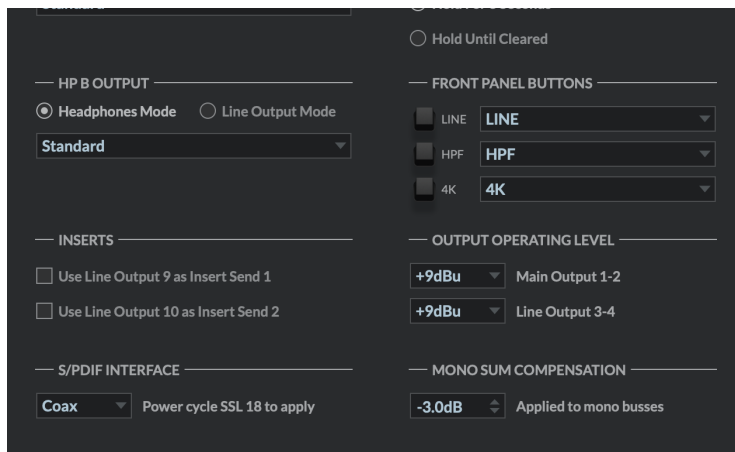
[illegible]

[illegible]

Hold Until Cleared

HP B OUTPUT

Headphones Mode

Line Output Mode

Standard

FRONT PANEL BUTTONS

LINE

LINE

HPF

HPF

4K

4K

INSERTS

Use Line Output 9 as Insert Send 1

Use Line Output 10 as Insert Send 2

OUTPUT OPERATING LEVEL

+9dBu

Main Output 1-2

+9dBu

Line Output 3-4

S/PDIF INTERFACE

Coax

Power cycle SSL 18 to apply

MONO SUM COMPENSATION

-3.0dB

Applied to mono busses